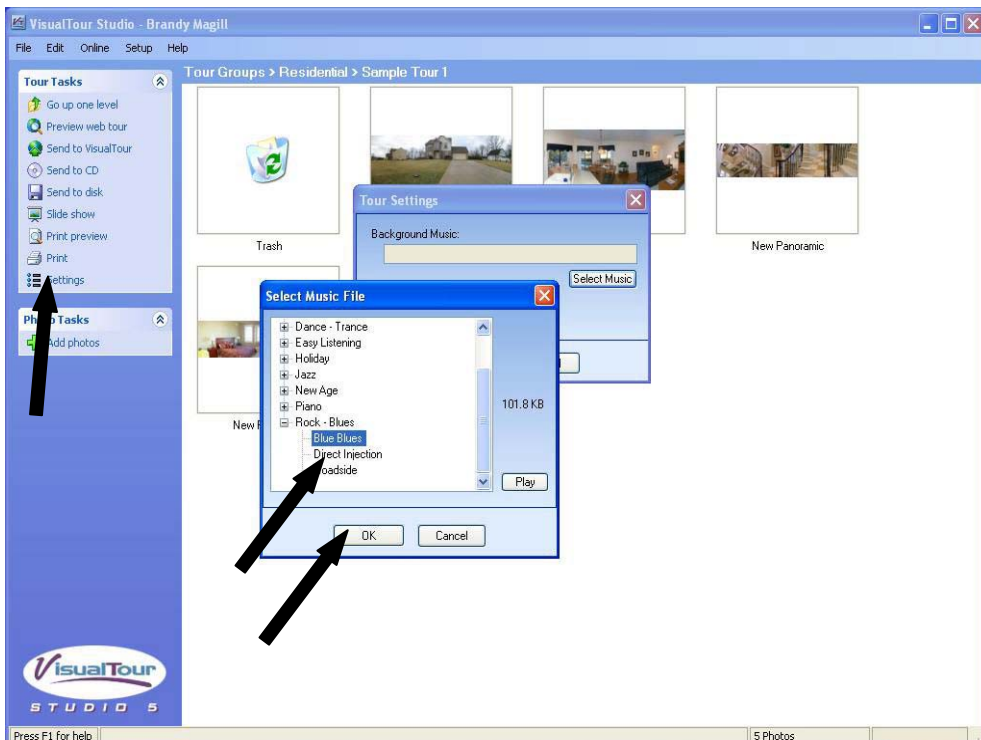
VisualTour Studio - Brandy Magill

File Edit Online Setup Help

Tour Tasks

Go up one level
Preview web tour
Send to VisualTour
Send to CD
Send to disk
Slide show
Print preview
Print
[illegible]ettings

Ph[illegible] Tasks

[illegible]dd photos

Tour Groups > Residential > Sample Tour 1

Trash

New Panoramic

New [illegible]

Tour Settings

Background Music:

Select Music

Select Music File

Dance - Trance
Easy Listening
Holiday
Jazz
New Age
Piano
Rock - Blues
Blue Blues
Direct Injection
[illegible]oadside

101.8 KB

Play

OK

Cancel

VisualTour
STUDIO 5

Press F1 for help

5 Photos